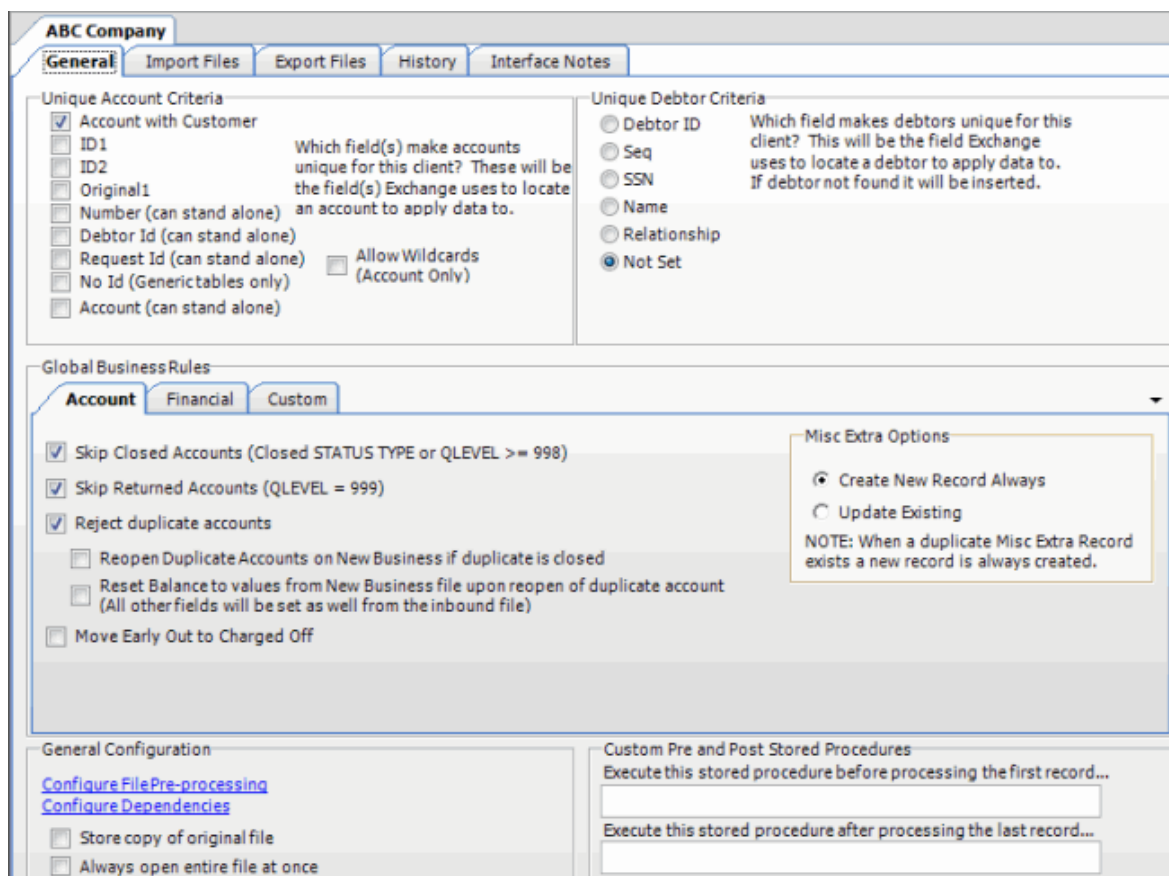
ABC Company

General | Import Files | Export Files | History | Interface Notes

Unique Account Criteria

Account with Customer
ID1
ID2
Original1
Number (can stand alone)
Debtor Id (can stand alone)
Request Id (can stand alone)
No Id (Generic tables only)
Account (can stand alone)

Which field(s) make accounts unique for this client? These will be the field(s) Exchange uses to locate an account to apply data to.

Allow Wildcards (Account Only)

Unique Debtor Criteria

Debtor ID
Seq
SSN
Name
Relationship
Not Set

Which field makes debtors unique for this client? This will be the field Exchange uses to locate a debtor to apply data to. If debtor not found it will be inserted.

Global Business Rules

Account | Financial | Custom

Skip Closed Accounts (Closed STATUS TYPE or QLEVEL >= 998)
Skip Returned Accounts (QLEVEL = 999)
Reject duplicate accounts
Reopen Duplicate Accounts on New Business if duplicate is closed
Reset Balance to values from New Business file upon reopen of duplicate account (All other fields will be set as well from the inbound file)
Move Early Out to Charged Off

Misc Extra Options

Create New Record Always
Update Existing
NOTE: When a duplicate Misc Extra Record exists a new record is always created.

General Configuration

Configure File Pre-processing
Configure Dependencies
Store copy of original file
Always open entire file at once

Custom Pre and Post Stored Procedures

Execute this stored procedure before processing the first record...
Execute this stored procedure after processing the last record...